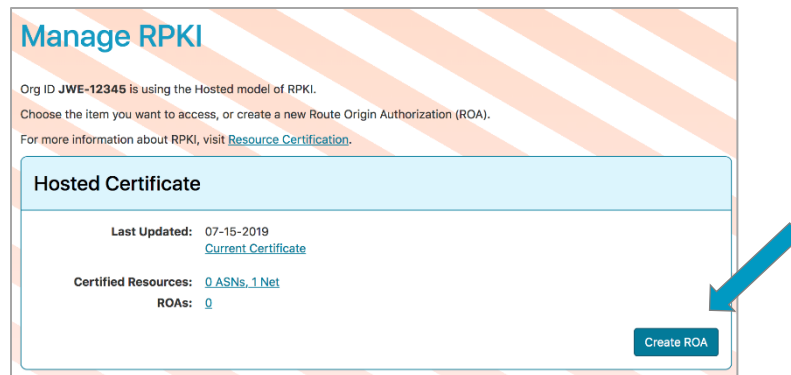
Manage RPKI

Org ID **JWE-12345** is using the Hosted model of RPKI.

Choose the item you want to access, or create a new Route Origin Authorization (ROA).

For more information about RPKI, visit Resource Certification.

Hosted Certificate

Last Updated: 07-15-2019
Current Certificate

Certified Resources: 0 ASNs, 1 Net

ROAs: 0

Create ROA